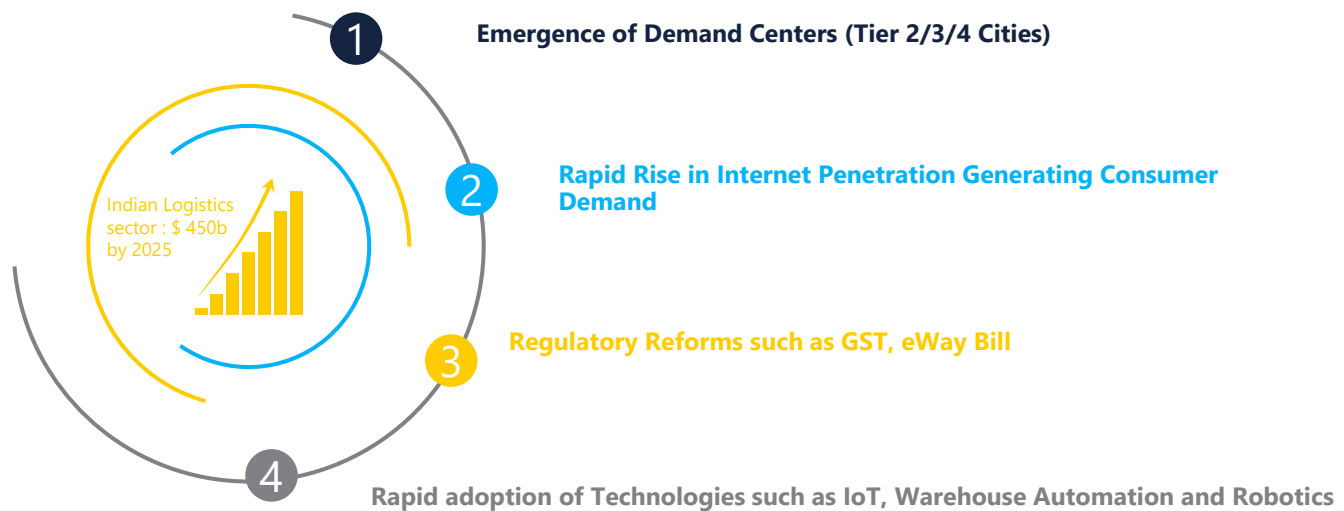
1
Emergence of Demand Centers (Tier 2/3/4 Cities)

Indian Logistics sector : $ 450b by 2025

2
Rapid Rise in Internet Penetration Generating Consumer Demand

3
Regulatory Reforms such as GST, eWay Bill

4
Rapid adoption of Technologies such as IoT, Warehouse Automation and Robotics